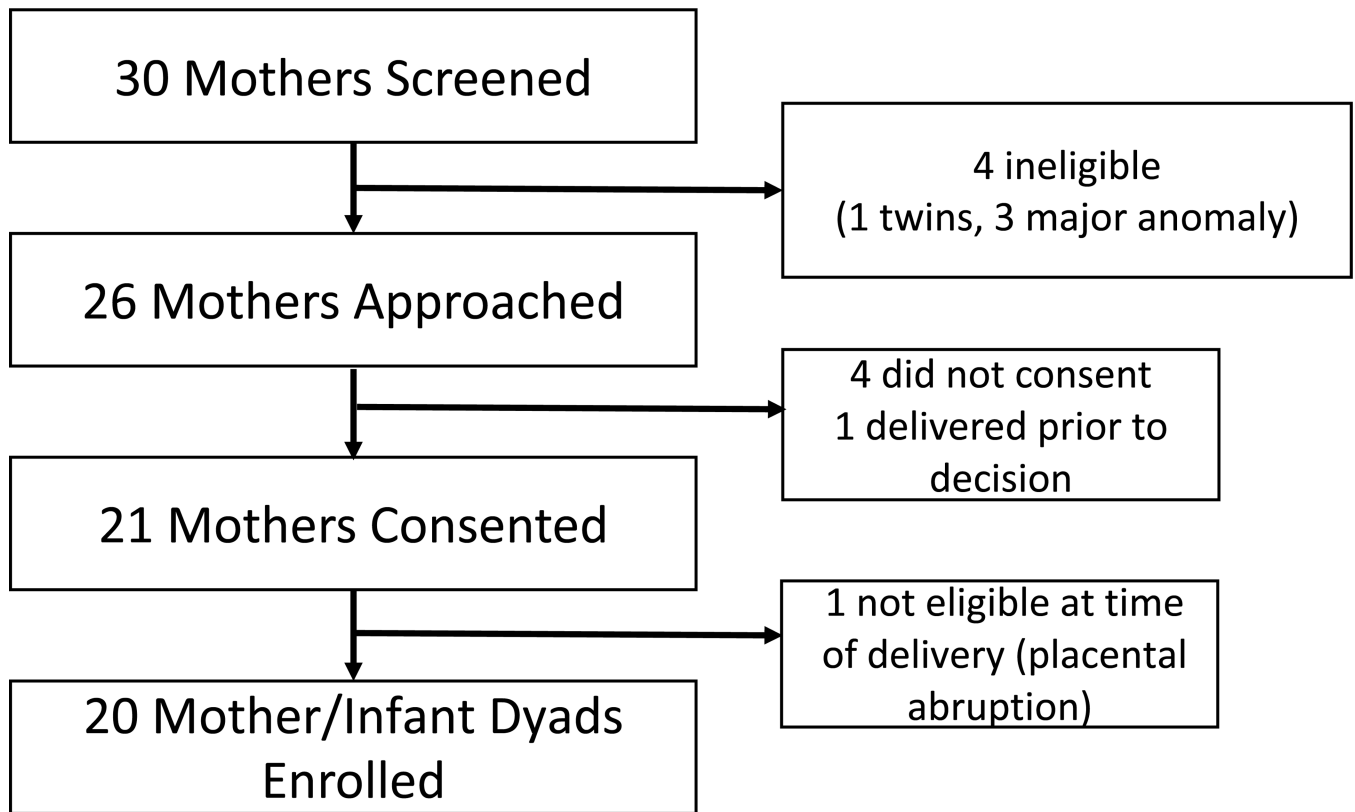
30 Mothers Screened

4 ineligible
(1 twins, 3 major anomaly)

26 Mothers Approached

4 did not consent
1 delivered prior to decision

21 Mothers Consented

1 not eligible at time of delivery (placental abruption)

20 Mother/Infant Dyads Enrolled